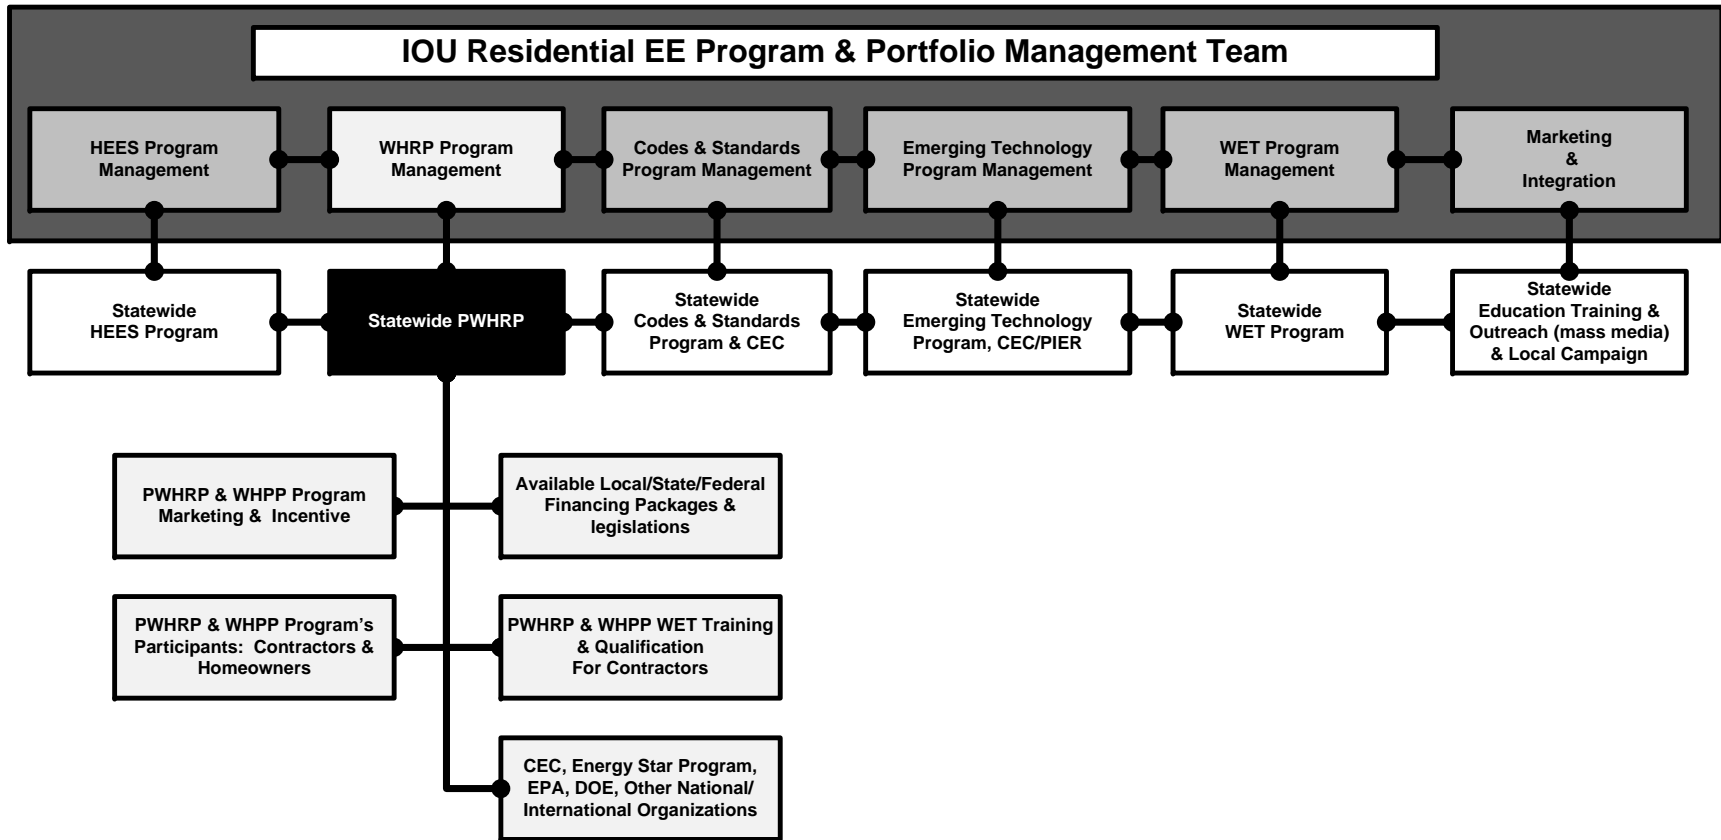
IOU Residential EE Program & Portfolio Management Team

HEES Program Management

WHRP Program Management

Codes & Standards Program Management

Emerging Technology Program Management

WET Program Management

Marketing & Integration

Statewide HEES Program

Statewide PWHRP

Statewide Codes & Standards Program & CEC

Statewide Emerging Technology Program, CEC/PIER

Statewide WET Program

Statewide Education Training & Outreach (mass media) & Local Campaign

PWHRP & WHPP Program Marketing & Incentive

Available Local/State/Federal Financing Packages & legislations

PWHRP & WHPP Program's Participants: Contractors & Homeowners

PWHRP & WHPP WET Training & Qualification For Contractors

CEC, Energy Star Program, EPA, DOE, Other National/ International Organizations